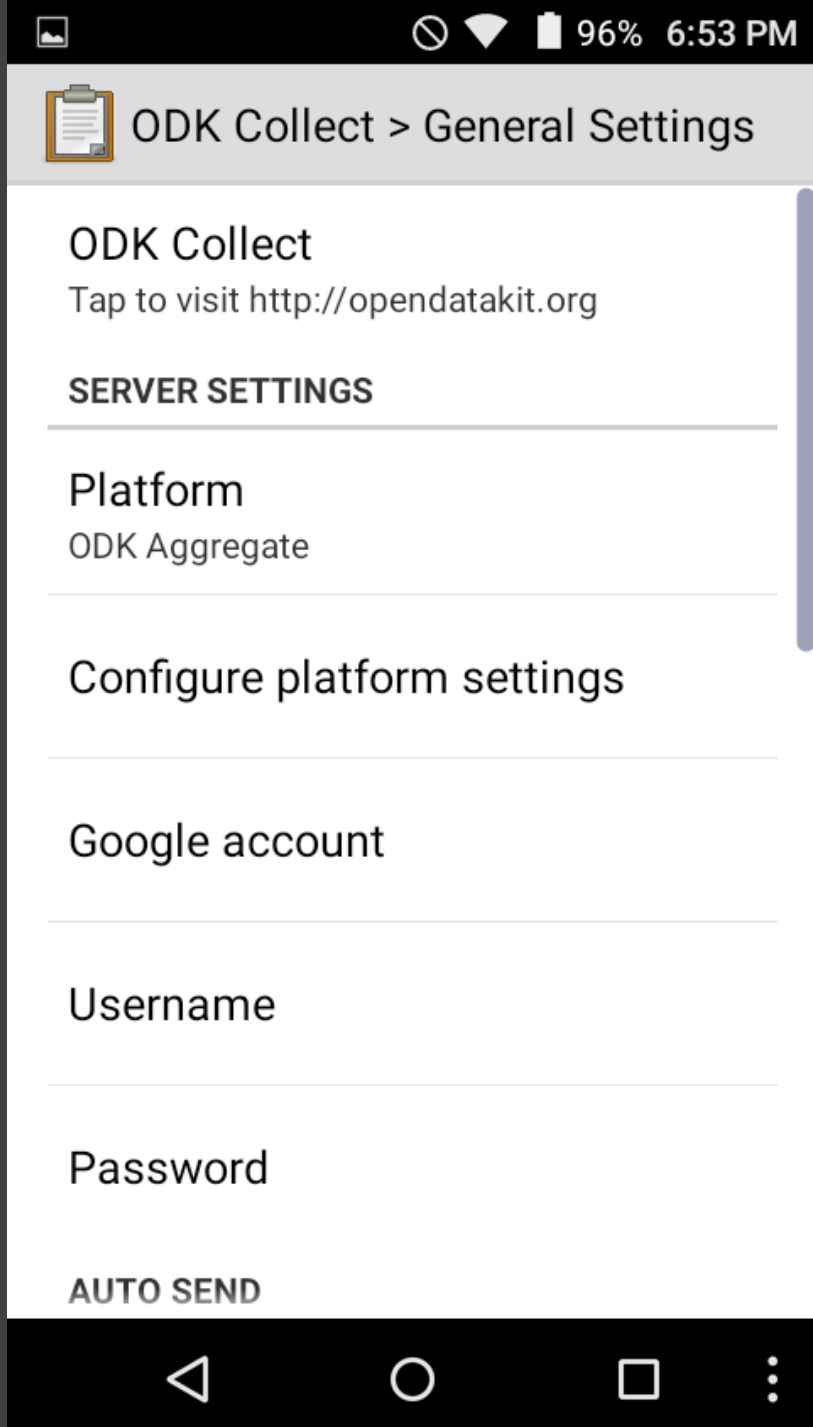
96% 6:53 PM

ODK Collect > General Settings

ODK Collect
Tap to visit http://opendatakit.org

SERVER SETTINGS

Platform
ODK Aggregate

Configure platform settings

Google account

Username

Password

AUTO SEND